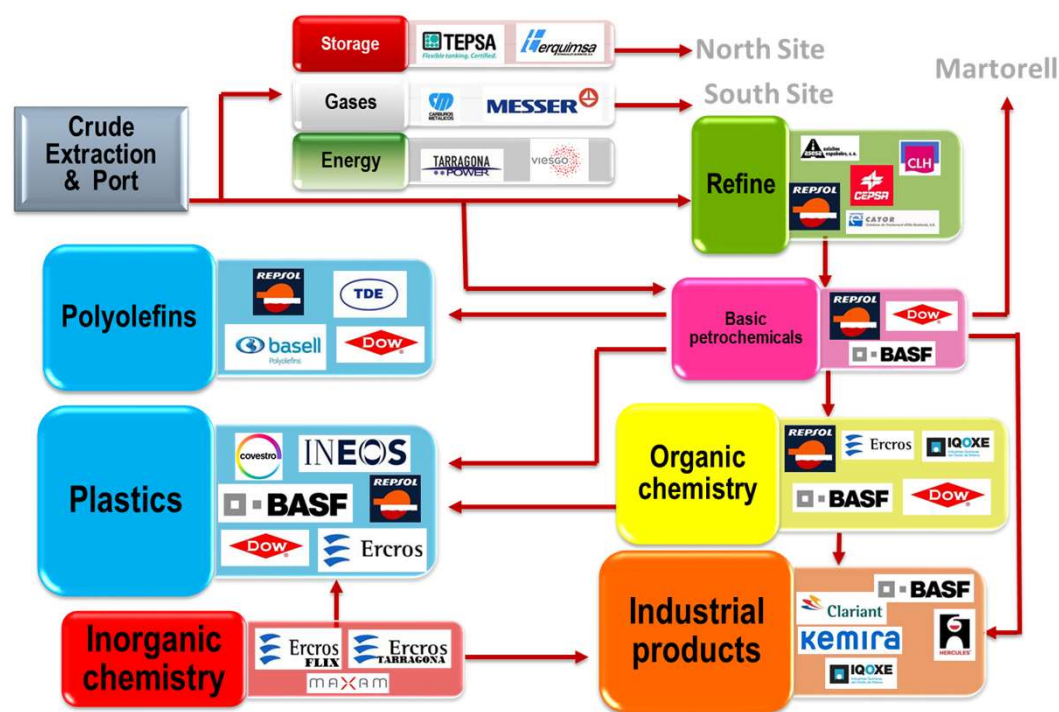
Storage
TEPSA
Flexible tanking. Certified.
erquimsa
North Site
Gases
CARBUROS METÁLICOS
MESSER
South Site
Martorell
Energy
TARRAGONA POWER
viesgo
Crude Extraction & Port
Refine
asfaltos españoles, s.a.
CLH
CEPSA
REPSOL
CATOR
Polyolefins
REPSOL
TDE
basell
Polyolefins
DOW
Basic petrochemicals
REPSOL
DOW
BASF
Plastics
covestro
INEOS
BASF
REPSOL
DOW
Ercros
Organic chemistry
REPSOL
Ercros
IQOXE
BASF
DOW
Inorganic chemistry
Ercros FLIX
Ercros TARRAGONA
MAXAM
Industrial products
BASF
Clariant
KEMIRA
HERCULES
IQOXE